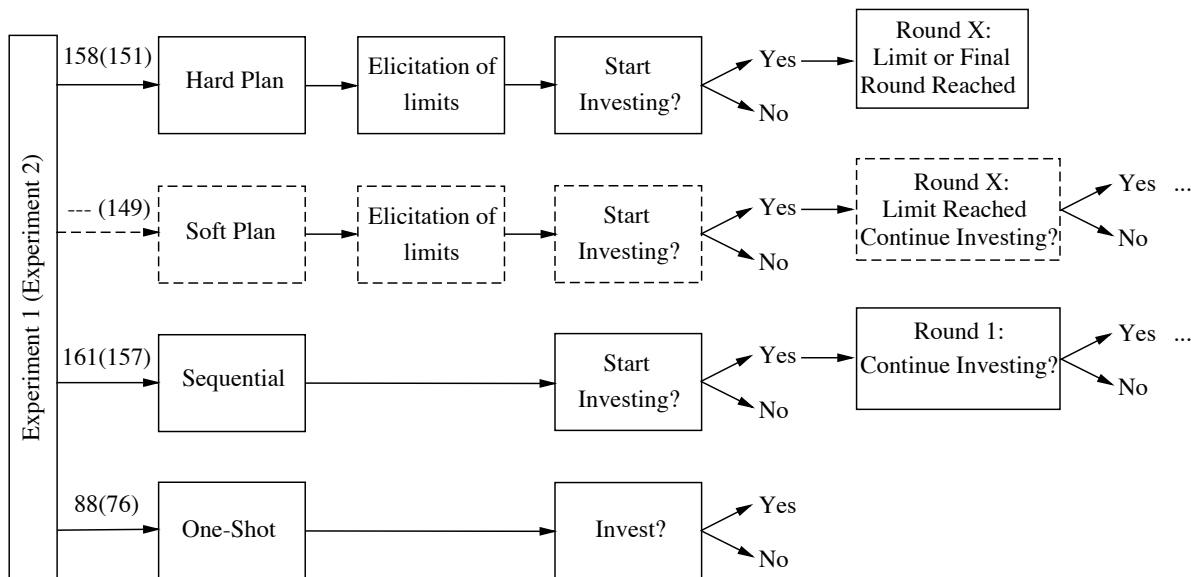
Experiment 1 (Experiment 2)

158(151)
Hard Plan
Elicitation of limits
Start Investing?
Yes
No
Round X: Limit or Final Round Reached

--- (149)
Soft Plan
Elicitation of limits
Start Investing?
Yes
No
Round X: Limit Reached Continue Investing?
Yes ...
No

161(157)
Sequential
Start Investing?
Yes
No
Round 1: Continue Investing?
Yes ...
No

88(76)
One-Shot
Invest?
Yes
No